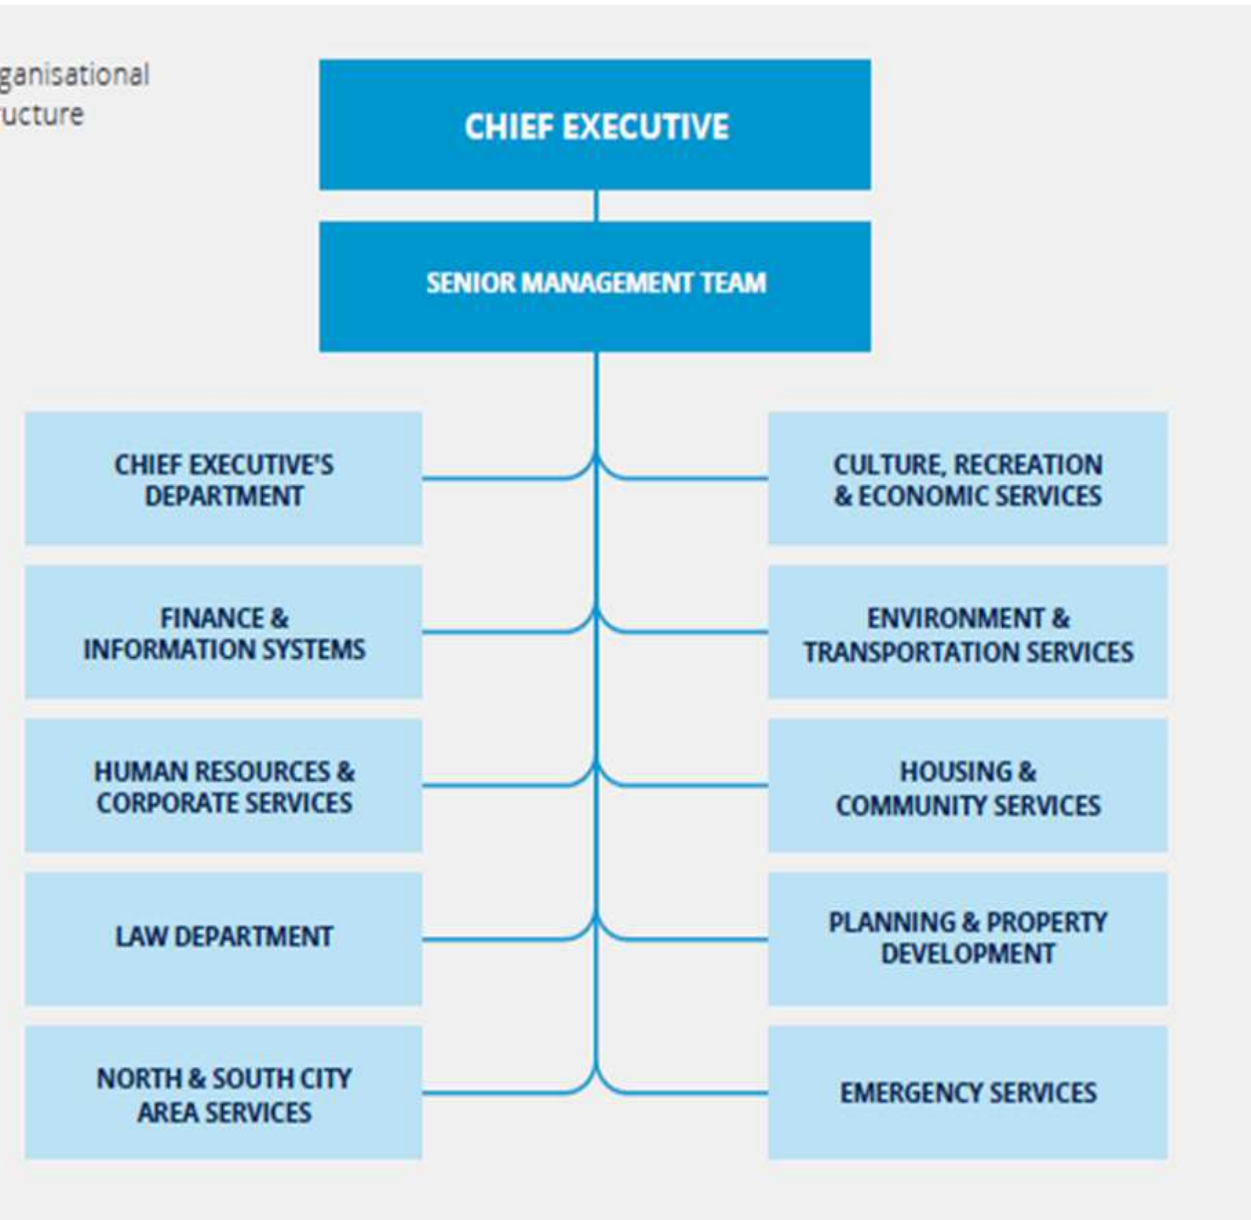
ganisational
ucture

CHIEF EXECUTIVE

SENIOR MANAGEMENT TEAM

CHIEF EXECUTIVE'S DEPARTMENT

CULTURE, RECREATION & ECONOMIC SERVICES

FINANCE & INFORMATION SYSTEMS

ENVIRONMENT & TRANSPORTATION SERVICES

HUMAN RESOURCES & CORPORATE SERVICES

HOUSING & COMMUNITY SERVICES

LAW DEPARTMENT

PLANNING & PROPERTY DEVELOPMENT

NORTH & SOUTH CITY AREA SERVICES

EMERGENCY SERVICES